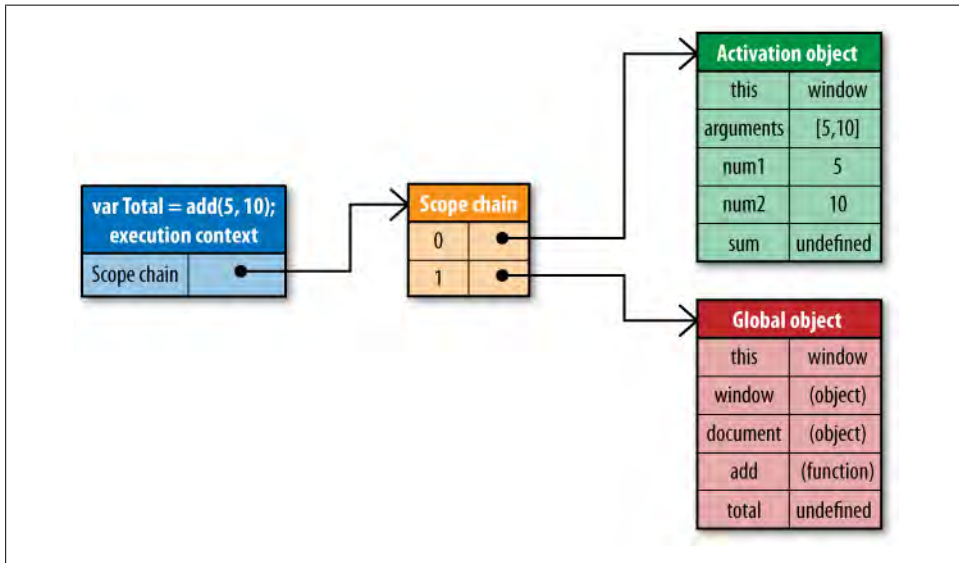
var Total = add(5, 10);
execution context

| Scope chain | |
|---|---|

| Scope chain | |
|---|---|
| 0 | |
| 1 | |

Activation object

| this | window |
|---|---|
| arguments | [5,10] |
| num1 | 5 |
| num2 | 10 |
| sum | undefined |

Global object

| this | window |
|---|---|
| window | (object) |
| document | (object) |
| add | (function) |
| total | undefined |